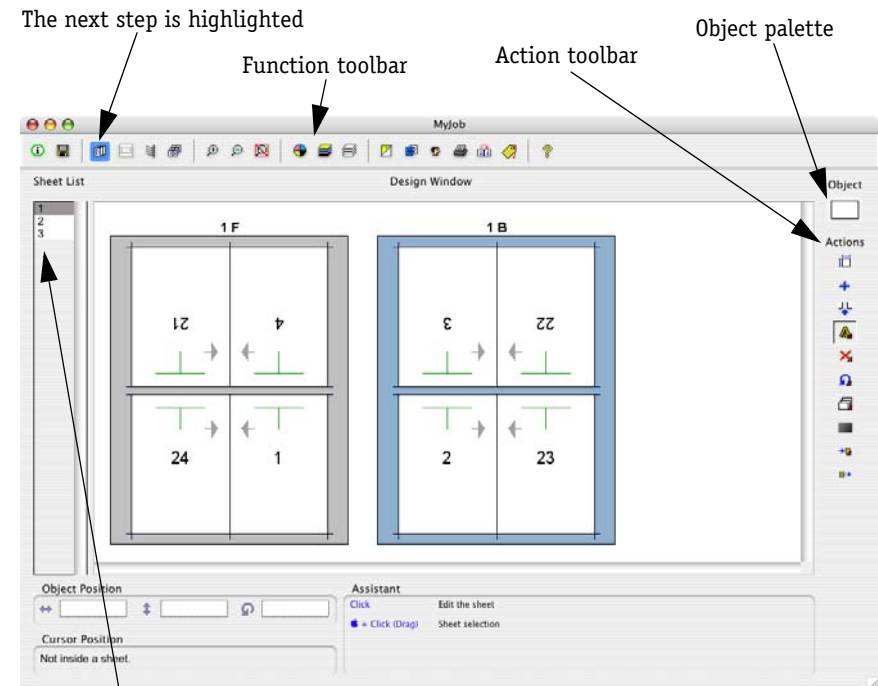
The next step is highlighted

Function toolbar

Action toolbar

Object palette

MyJob

Sheet List

Design Window

Object

Actions

1
2
3

1 F

1 B

21

4

3

22

24

1

2

23

Object Position

Cursor Position

Not inside a sheet.

Assistant

Click

Edit the sheet

+ Click (Drag)

Sheet selection